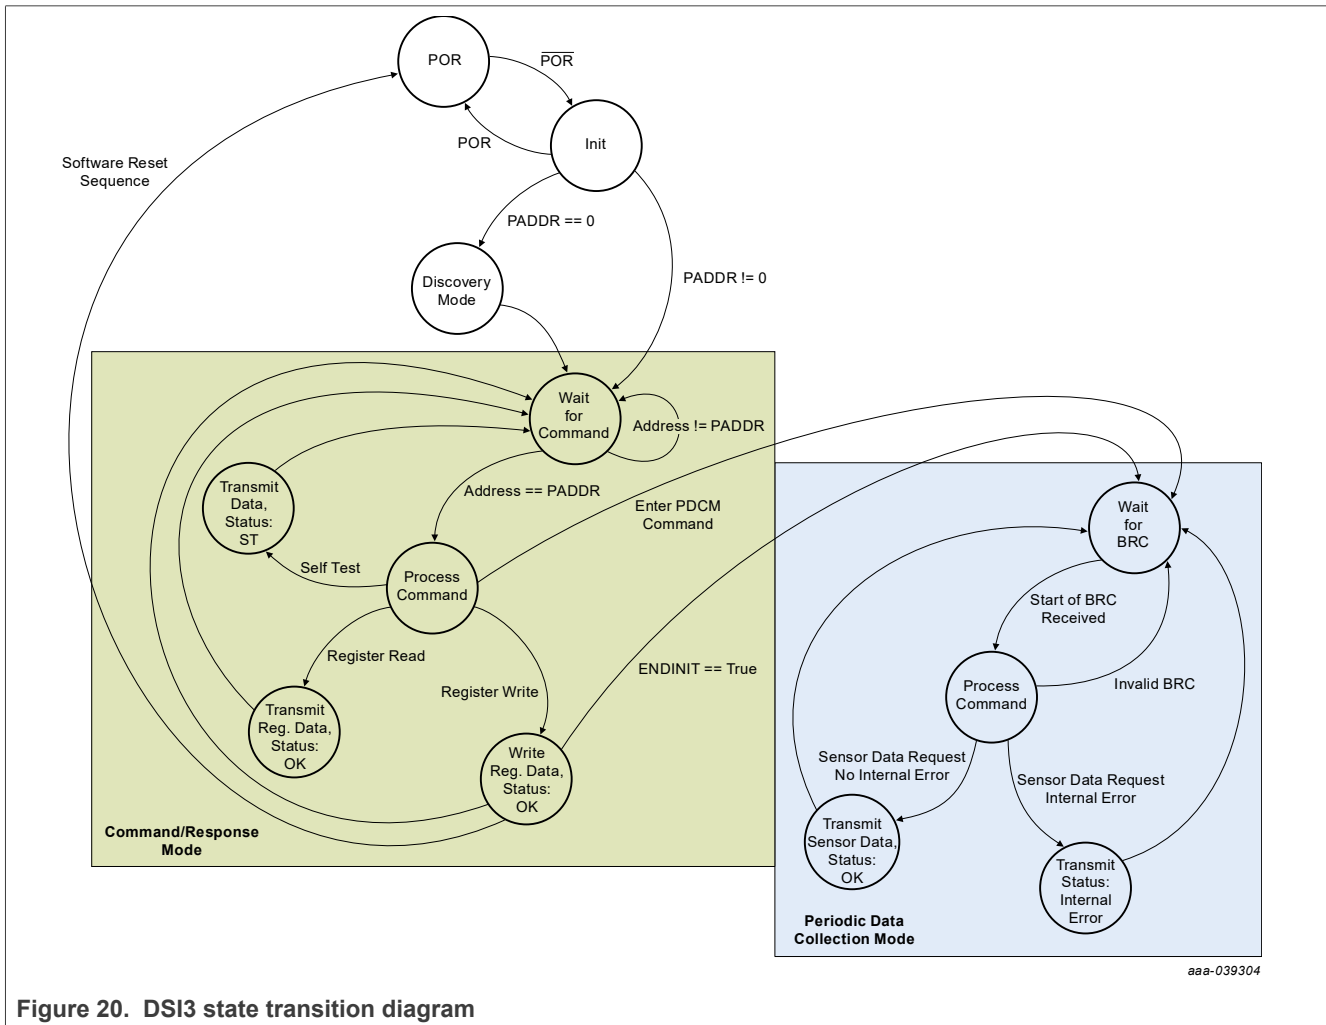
POR

$\overline{POR}$

Init

POR

Software Reset Sequence

PADDR == 0

Discovery Mode

PADDR != 0

Wait for Command

Address != PADDR

Transmit Data, Status: ST

Address == PADDR

Enter PDCM Command

Self Test

Process Command

Register Read

Register Write

ENDINIT == True

Transmit Reg. Data, Status: OK

Write Reg. Data, Status: OK

Command/Response Mode

Wait for BRC

Start of BRC Received

Process Command

Invalid BRC

Sensor Data Request No Internal Error

Sensor Data Request Internal Error

Transmit Sensor Data, Status: OK

Transmit Status: Internal Error

Periodic Data Collection Mode

aaa-039304

Figure 20. DSI3 state transition diagram